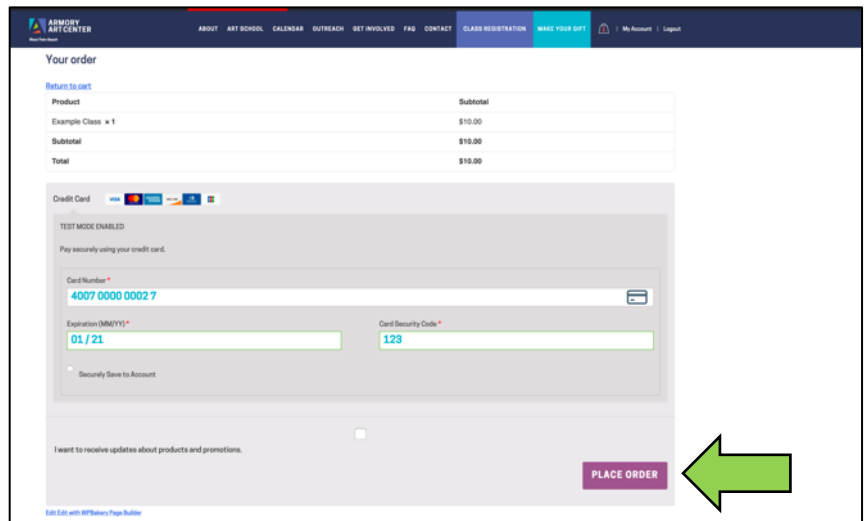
ARMORY ART CENTER
West Palm Beach

ABOUT ART SCHOOL CALENDAR OUTREACH GET INVOLVED FAQ CONTACT CLASS REGISTRATION MAKE YOUR GIFT | My Account | Logout

Your order

Return to cart

| Product | Subtotal |
|---|---|
| Example Class × 1 | $10.00 |
| Subtotal | $10.00 |
| Total | $10.00 |

Credit Card

TEST MODE ENABLED

Pay securely using your credit card.

Card Number *
4007 0000 0002 7

Expiration (MM/YY) *
01 / 21

Card Security Code *
123

Securely Save to Account

I want to receive updates about products and promotions.

PLACE ORDER

Edit Edit with WPBakery Page Builder